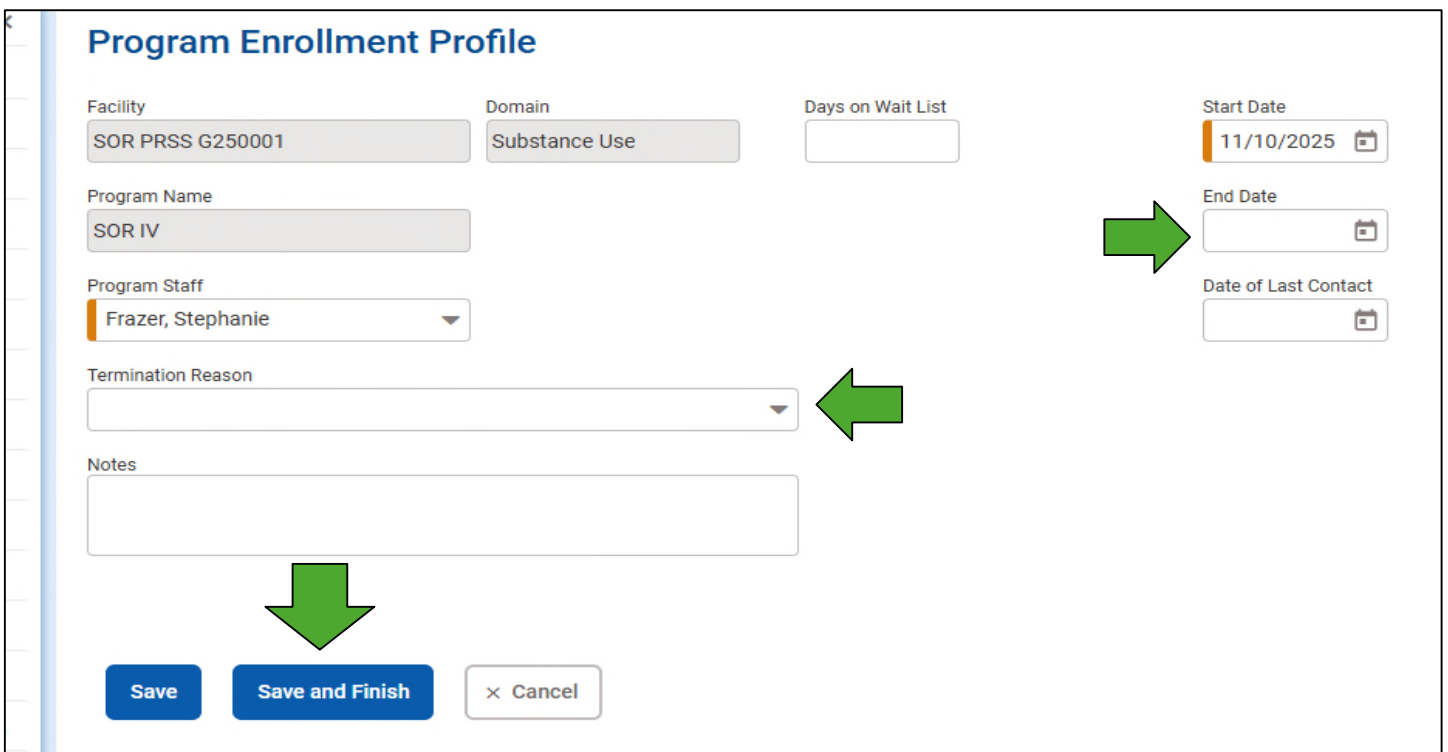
Program Enrollment Profile

Facility
SOR PRSS G250001

Domain
Substance Use

Days on Wait List

Start Date
11/10/2025

Program Name
SOR IV

End Date

Program Staff
Frazer, Stephanie

Date of Last Contact

Termination Reason

Notes

Save

Save and Finish

× Cancel